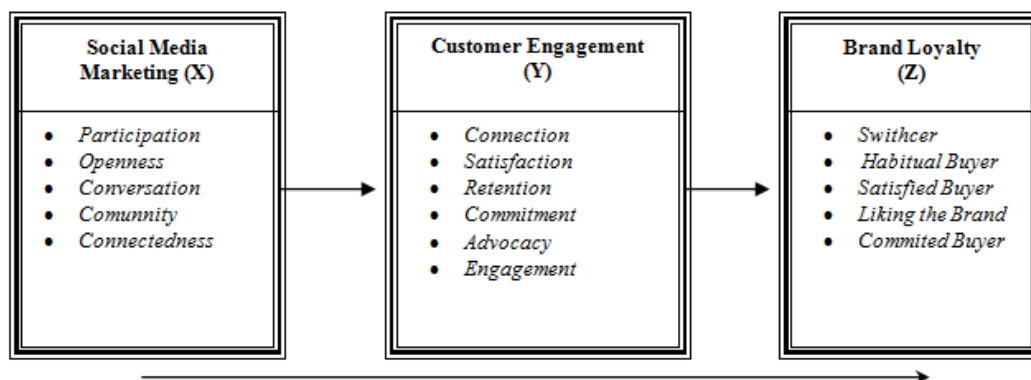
Social Media Marketing (X)

- Participation
- Openness
- Conversation
- Comunnity
- Connectedness

Customer Engagement (Y)

- Connection
- Satisfaction
- Retention
- Commitment
- Advocacy
- Engagement

Brand Loyalty (Z)

- Swithcer
- Habitual Buyer
- Satisfied Buyer
- Liking the Brand
- Commited Buyer